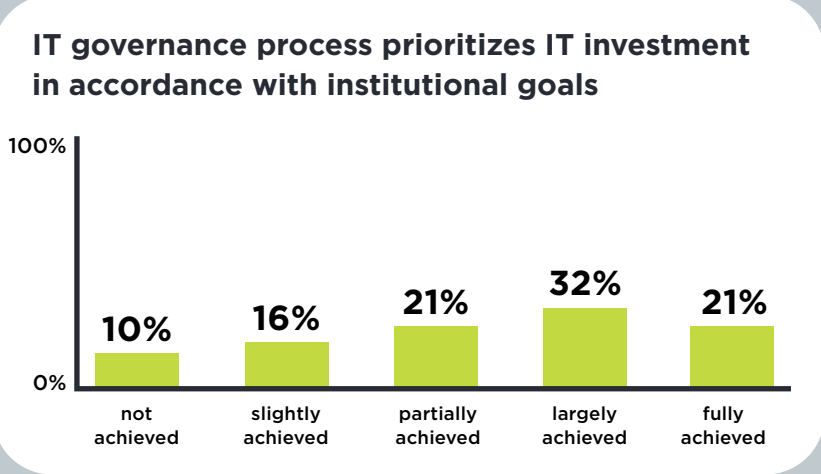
IT governance process prioritizes IT investment in accordance with institutional goals

100%

0%

10%
not achieved

16%
slightly achieved

21%
partially achieved

32%
largely achieved

21%
fully achieved